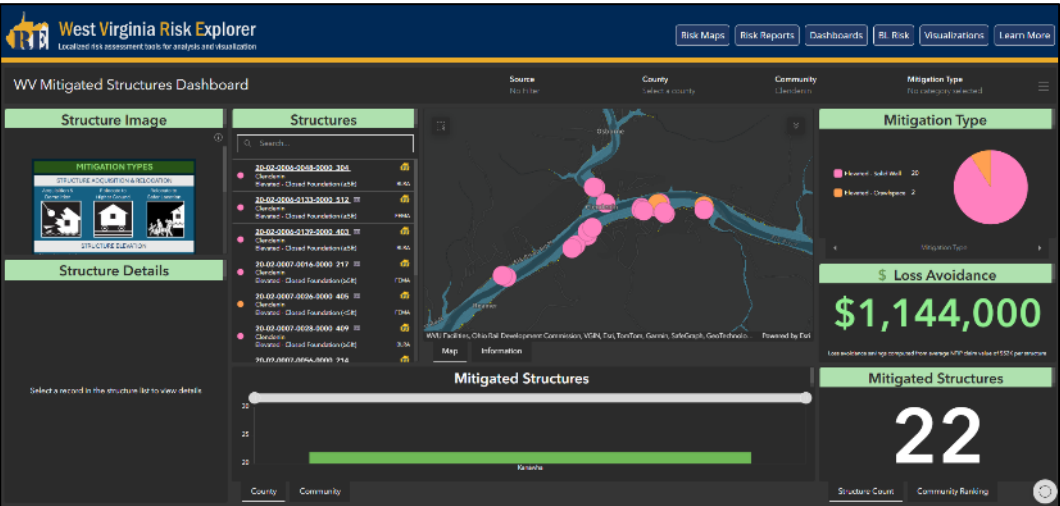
West Virginia Risk Explorer
Localized risk assessment tools for analysis and visualization

Risk Maps | Risk Reports | Dashboards | BL Risk | Visualizations | Learn More

WV Mitigated Structures Dashboard

Source
No filter

County
Select a county

Community
Clendenin

Mitigation Type
No category selected

Structure Image

MITIGATION TYPES
STRUCTURE ACQUISITION & RELOCATION
Acquisition & Demolition
Relocation to Higher Ground
Relocation to Safer Location
STRUCTURE ELEVATION

Structure Details

Select a record in the structure list to view details

Structures

Search...

20-02-0006-0048-0000_304
Clendenin
Elevated - Closed Foundation (≥5ft)
RUSA

20-02-0006-0133-0000_512
Clendenin
Elevated - Closed Foundation (≥5ft)
FEMA

20-02-0006-0139-0000_403
Clendenin
Elevated - Closed Foundation (≥5ft)
RUSA

20-02-0007-0016-0000_217
Clendenin
Elevated - Closed Foundation (≥5ft)
FEMA

20-02-0007-0026-0000_405
Clendenin
Elevated - Closed Foundation (<5ft)
FEMA

20-02-0007-0028-0000_409
Clendenin
Elevated - Closed Foundation (≥5ft)
RUSA

20-02-0007-0056-0000_314

Clendenin

WVU Facilities, Ohio Rail Development Commission, VGIN, Esri, TomTom, Garmin, SafeGraph, GeoTechnolo... Powered by Esri

Map | Information

Mitigation Type

Elevated - Solid Wall 20
Elevated - Crawlspace 2

Mitigation Type

$ Loss Avoidance

$1,144,000

Loss avoidance savings computed from average NFIP claim value of $52K per structure

Mitigated Structures

30
25
20

Kanawha

County | Community

Mitigated Structures

22

Structure Count | Community Ranking